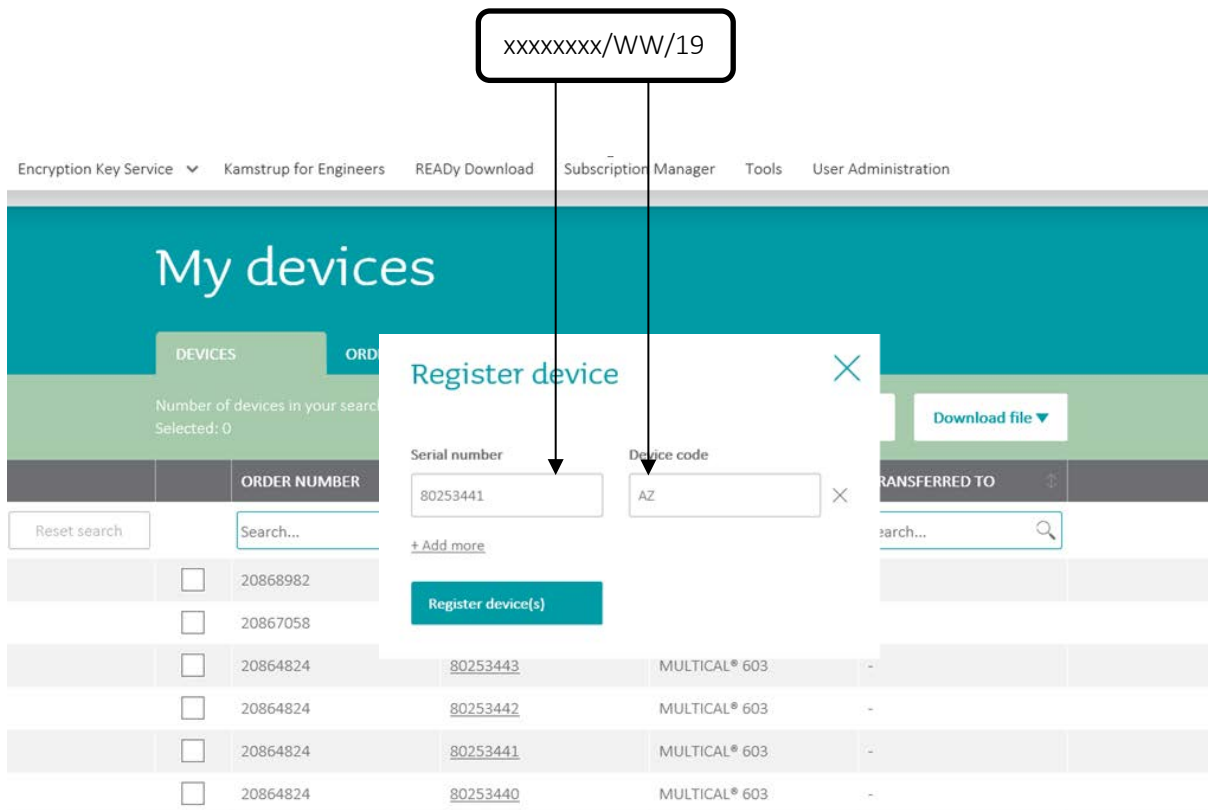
xxxxxxxx/WW/19

Encryption Key Service ⌄ Kamstrup for Engineers READy Download Subscription Manager Tools User Administration

My devices

DEVICES ORD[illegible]

Number of devices in your search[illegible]
Selected: 0

Download file ▼

Register device

Serial number
80253441

Device code
AZ

+ Add more

Register device(s)

| | ORDER NUMBER | | | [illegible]RANSFERRED TO |
|---|---|---|---|---|
| Reset search | Search... | | | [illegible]earch... |
| ☐ | 20868982 | | | |
| ☐ | 20867058 | | | |
| ☐ | 20864824 | 80253443 | MULTICAL® 603 | - |
| ☐ | 20864824 | 80253442 | MULTICAL® 603 | - |
| ☐ | 20864824 | 80253441 | MULTICAL® 603 | - |
| ☐ | 20864824 | 80253440 | MULTICAL® 603 | - |